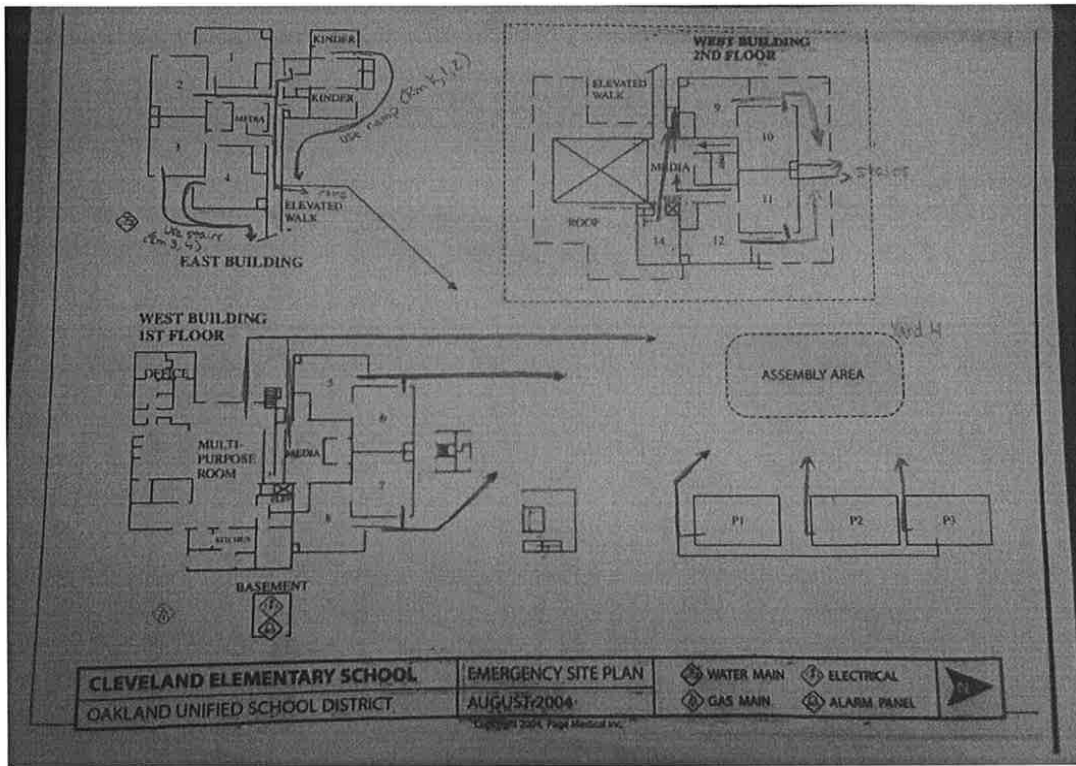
KINDER
1
2
KINDER
use ramp (Rm K, 1, 2)
MEDIA
3
4
ramp
ELEVATED WALK
use stairs (Rm 3, 4)
EAST BUILDING

WEST BUILDING 2ND FLOOR
ELEVATED WALK
9
10
MEDIA
stairs
11
ROOF
14
12

WEST BUILDING 1ST FLOOR
OFFICE
5
6
MULTI-PURPOSE ROOM
MEDIA
7
8
KITCHEN
BASEMENT

Yard 4
ASSEMBLY AREA
P1
P2
P3

| CLEVELAND ELEMENTARY SCHOOL | EMERGENCY SITE PLAN | WATER MAIN | ELECTRICAL |
|---|---|---|---|
| OAKLAND UNIFIED SCHOOL DISTRICT | AUGUST 2004 | GAS MAIN | ALARM PANEL |

Copyright 2004, Page Medical Inc.